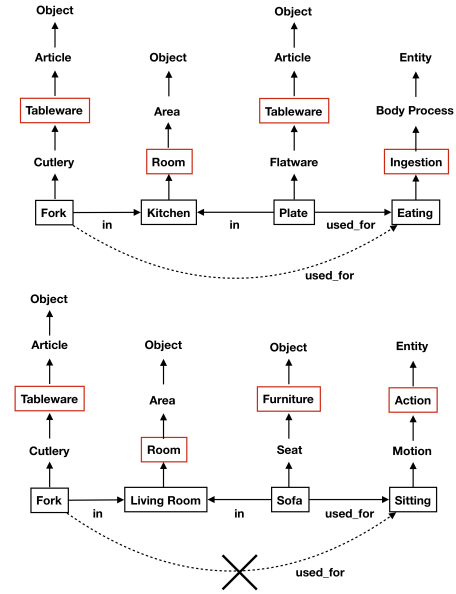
Object
Article
Tableware
Cutlery
Fork

Object
Area
Room
Kitchen

Object
Article
Tableware
Flatware
Plate

Entity
Body Process
Ingestion
Eating

in
in
used_for
used_for

Object
Article
Tableware
Cutlery
Fork

Object
Area
Room
Living Room

Object
Furniture
Seat
Sofa

Entity
Action
Motion
Sitting

in
in
used_for
used_for